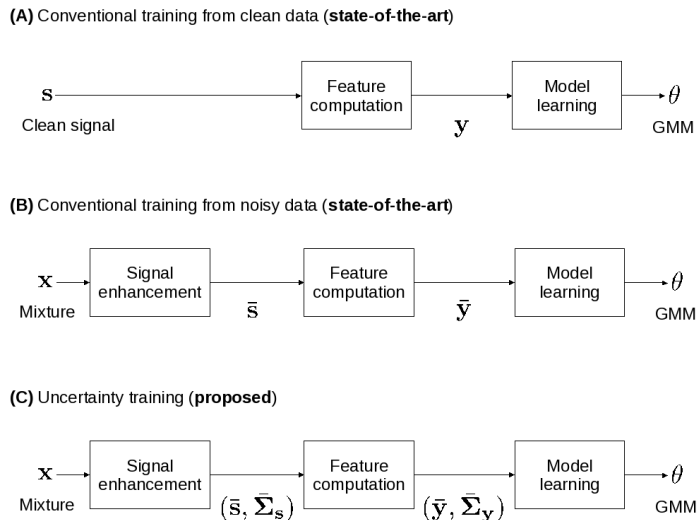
(A) Conventional training from clean data (state-of-the-art)

$\mathbf{s}$ Clean signal

Feature computation

$\mathbf{y}$

Model learning

$\theta$ GMM

(B) Conventional training from noisy data (state-of-the-art)

$\mathbf{x}$ Mixture

Signal enhancement

$\bar{\mathbf{s}}$

Feature computation

$\bar{\mathbf{y}}$

Model learning

$\theta$ GMM

(C) Uncertainty training (proposed)

$\mathbf{x}$ Mixture

Signal enhancement

$(\bar{\mathbf{s}}, \bar{\mathbf{\Sigma}}_{\mathbf{s}})$

Feature computation

$(\bar{\mathbf{y}}, \bar{\mathbf{\Sigma}}_{\mathbf{y}})$

Model learning

$\theta$ GMM